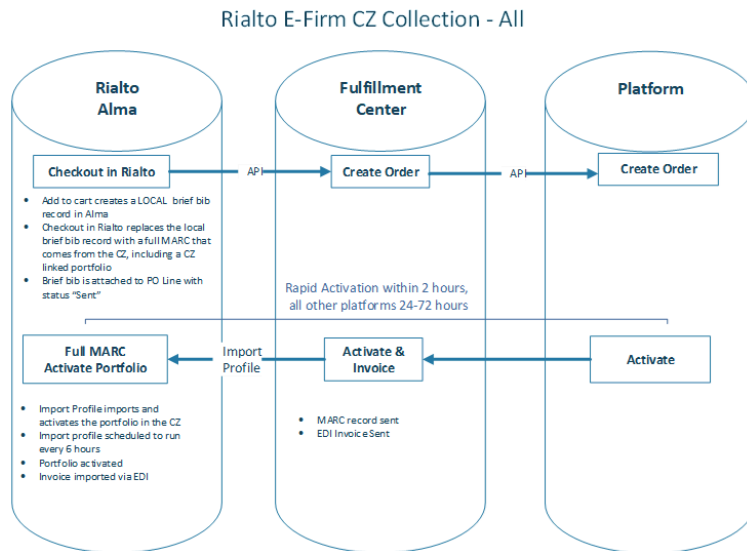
Rialto E-Firm CZ Collection - All

Rialto Alma

Fulfillment Center

Platform

Checkout in Rialto

API

Create Order

API

Create Order

- Add to cart creates a LOCAL brief bib record in Alma
- Checkout in Rialto replaces the local brief bib record with a full MARC that comes from the CZ, including a CZ linked portfolio
- Brief bib is attached to PO Line with status "Sent"

Rapid Activation within 2 hours, all other platforms 24-72 hours

Full MARC Activate Portfolio

Import Profile

Activate & Invoice

Activate

- Import Profile imports and activates the portfolio in the CZ
- Import profile scheduled to run every 6 hours
- Portfolio activated
- Invoice imported via EDI

- MARC record sent
- EDI Invoice Sent